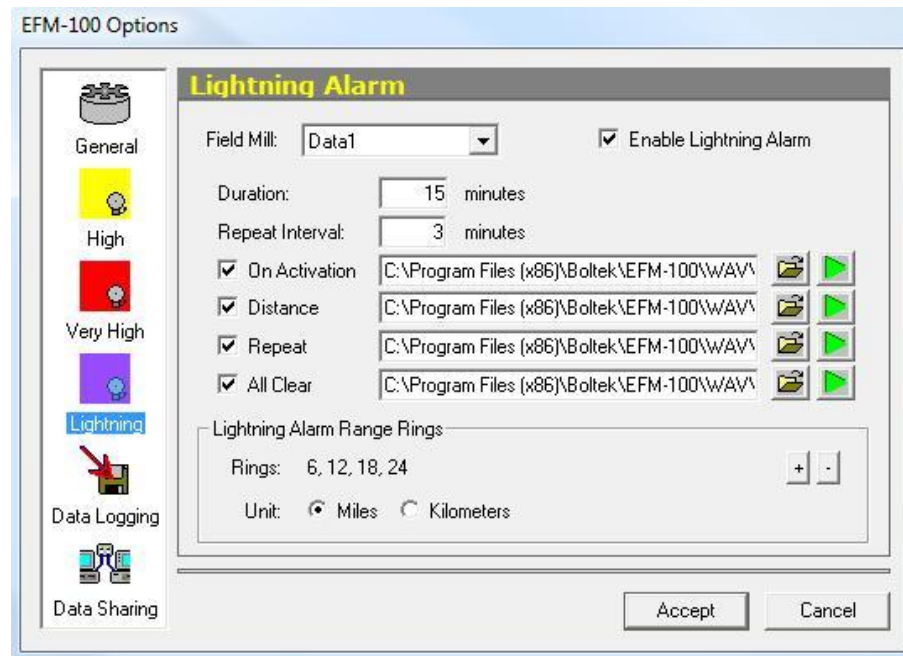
EFM-100 Options

General

High

Very High

Lightning

Data Logging

Data Sharing

Lightning Alarm

Field Mill: Data1

Enable Lightning Alarm

Duration: 15 minutes

Repeat Interval: 3 minutes

On Activation C:\Program Files (x86)\Boltek\EFM-100\WAV\

Distance C:\Program Files (x86)\Boltek\EFM-100\WAV\

Repeat C:\Program Files (x86)\Boltek\EFM-100\WAV\

All Clear C:\Program Files (x86)\Boltek\EFM-100\WAV\

Lightning Alarm Range Rings

Rings: 6, 12, 18, 24

+ -

Unit: Miles Kilometers

Accept

Cancel